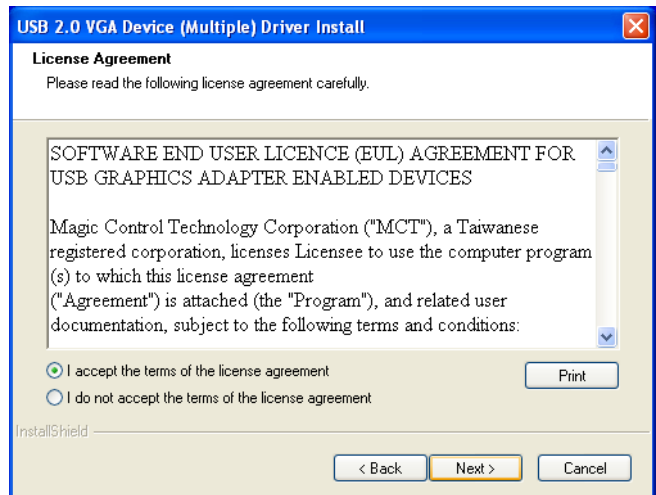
USB 2.0 VGA Device (Multiple) Driver Install

License Agreement

Please read the following license agreement carefully.

SOFTWARE END USER LICENCE (EUL) AGREEMENT FOR USB GRAPHICS ADAPTER ENABLED DEVICES

Magic Control Technology Corporation ("MCT"), a Taiwanese registered corporation, licenses Licensee to use the computer program (s) to which this license agreement ("Agreement") is attached (the "Program"), and related user documentation, subject to the following terms and conditions:

I accept the terms of the license agreement

I do not accept the terms of the license agreement

Print

InstallShield

< Back

Next >

Cancel